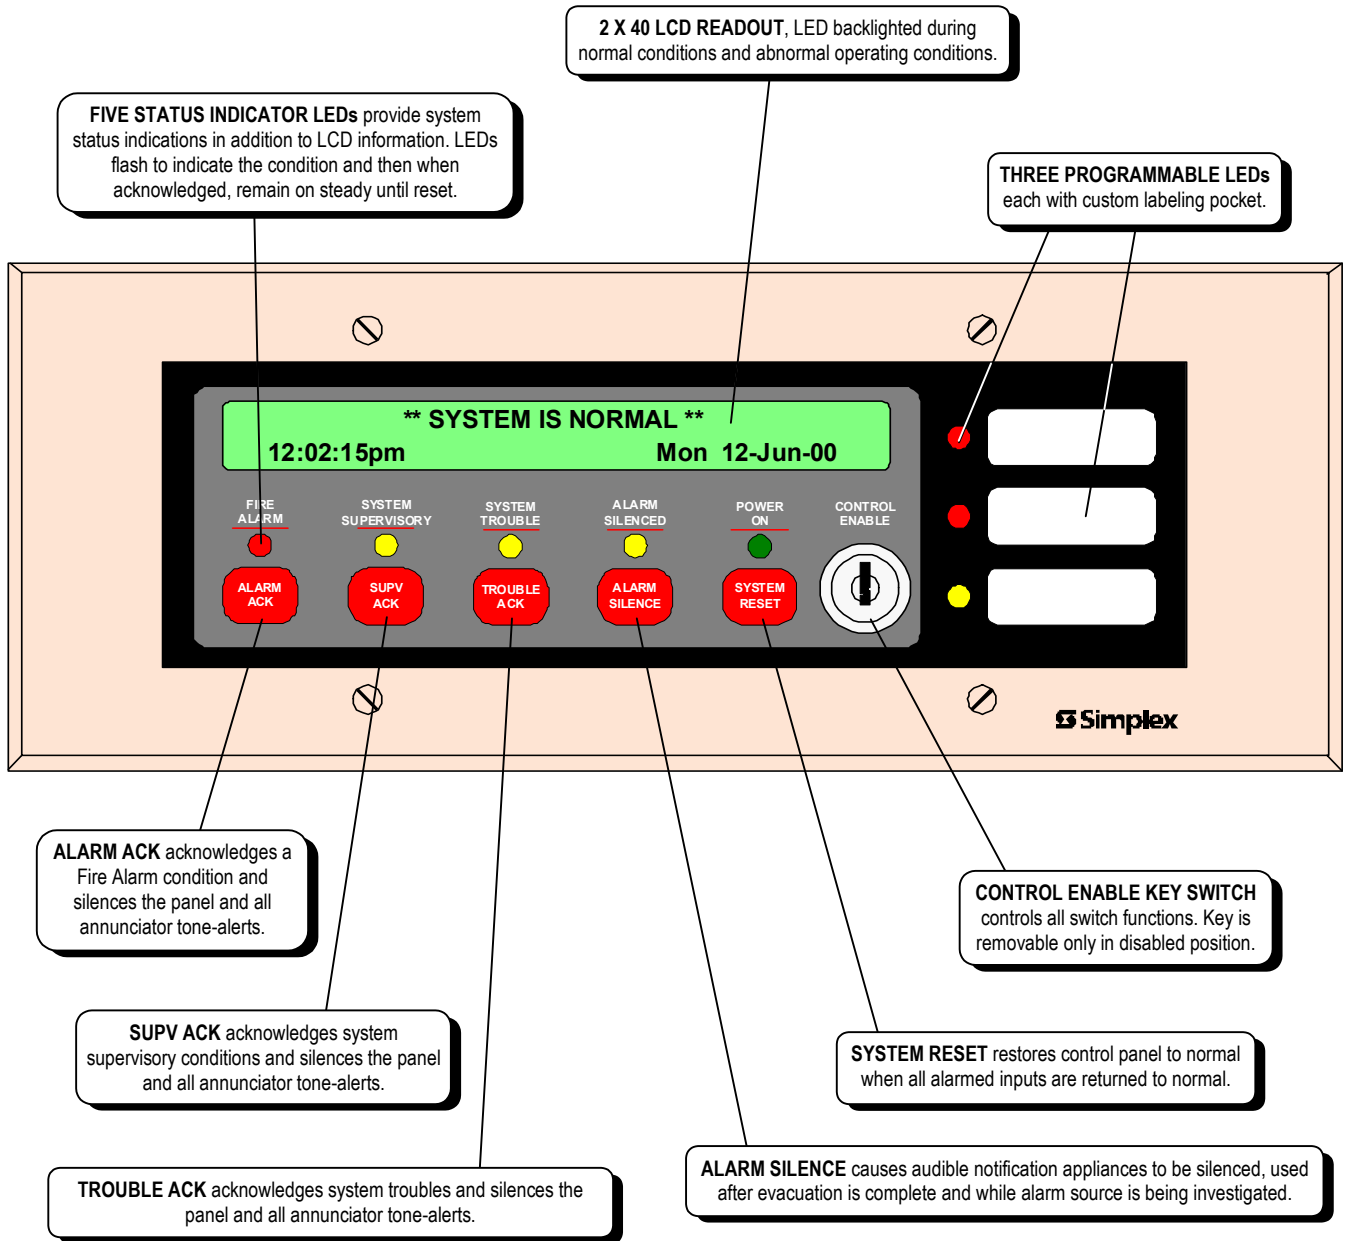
**2 X 40 LCD READOUT**, LED backlighted during normal conditions and abnormal operating conditions.

**FIVE STATUS INDICATOR LEDs** provide system status indications in addition to LCD information. LEDs flash to indicate the condition and then when acknowledged, remain on steady until reset.

**THREE PROGRAMMABLE LEDs** each with custom labeling pocket.

** SYSTEM IS NORMAL **
12:02:15pm Mon 12-Jun-00

FIRE ALARM
SYSTEM SUPERVISORY
SYSTEM TROUBLE
ALARM SILENCED
POWER ON
CONTROL ENABLE

ALARM ACK
SUPV ACK
TROUBLE ACK
ALARM SILENCE
SYSTEM RESET

Simplex

**ALARM ACK** acknowledges a Fire Alarm condition and silences the panel and all annunciator tone-alerts.

**CONTROL ENABLE KEY SWITCH** controls all switch functions. Key is removable only in disabled position.

**SUPV ACK** acknowledges system supervisory conditions and silences the panel and all annunciator tone-alerts.

**SYSTEM RESET** restores control panel to normal when all alarmed inputs are returned to normal.

**TROUBLE ACK** acknowledges system troubles and silences the panel and all annunciator tone-alerts.

**ALARM SILENCE** causes audible notification appliances to be silenced, used after evacuation is complete and while alarm source is being investigated.